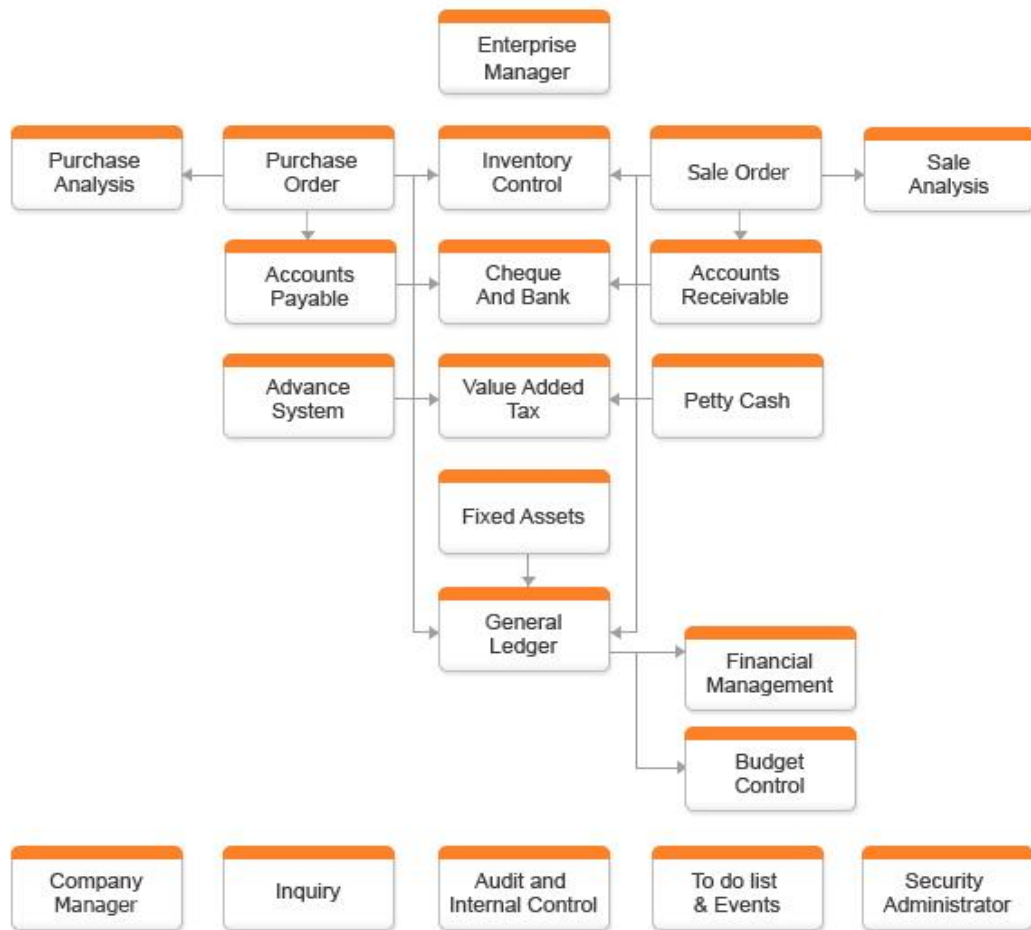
Enterprise Manager

Purchase Analysis

Purchase Order

Inventory Control

Sale Order

Sale Analysis

Accounts Payable

Cheque And Bank

Accounts Receivable

Advance System

Value Added Tax

Petty Cash

Fixed Assets

General Ledger

Financial Management

Budget Control

Company Manager

Inquiry

Audit and Internal Control

To do list & Events

Security Administrator